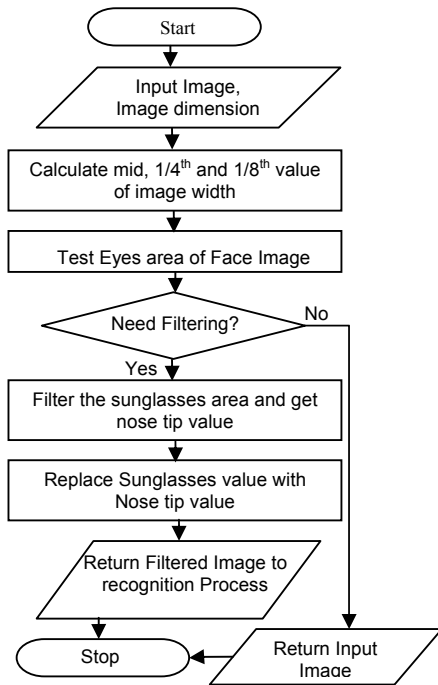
Start

Input Image, Image dimension

Calculate mid, 1/4$^{th}$ and 1/8$^{th}$ value of image width

Test Eyes area of Face Image

Need Filtering?

No

Yes

Filter the sunglasses area and get nose tip value

Replace Sunglasses value with Nose tip value

Return Filtered Image to recognition Process

Stop

Return Input Image